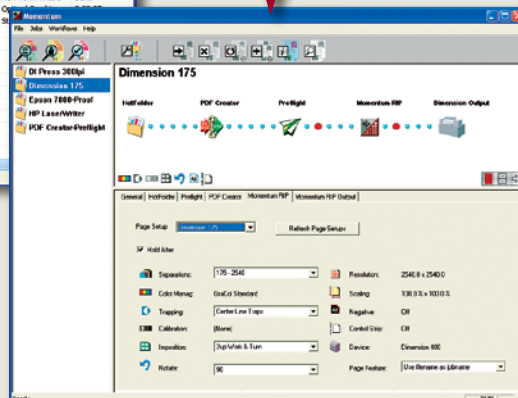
Momentum

File Jobs Workflows Help

DI Press 300lpi
Dimension 175
Epson 7800-Proof
HP LaserWriter
PDF Creator-Preflight

Dimension 175

Hotfolder
PDF Creator
Preflight
Momentum RIP
Dimension Output

General | Hotfolder | Preflight | PDF Creator | Momentum RIP | Momentum RIP Output

Page Setup: Dimension 175
Refresh Page Setup

Hold After

Separations: 175 - 2540
Resolution: 2540.0 x 2540.0
Color Manag: GraCol Standard
Scaling: 100.0 % x 100.0 %
Trapping: CenterLine Traps
Negative: Off
Calibration: (None)
Control Strip: Off
Imposition: 2up Work & Turn
Device: Dimension 800
Rotate: 90
Page Feature: Use filename as jobname